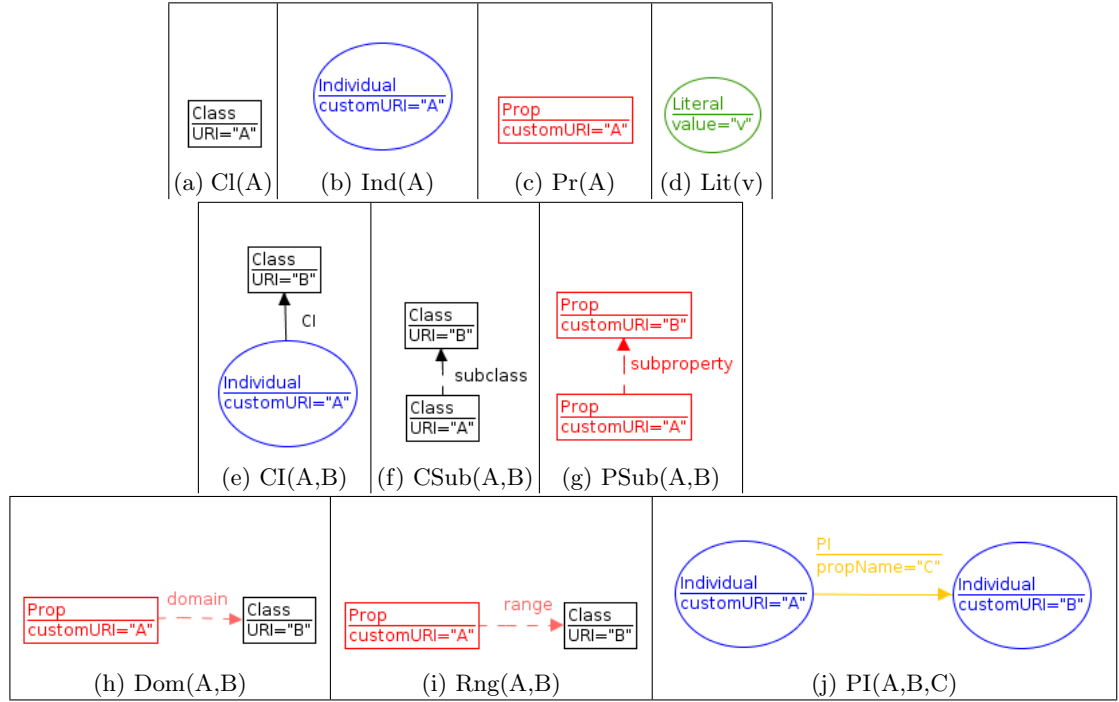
Class
URI="A"
(a) Cl(A)

Individual
customURI="A"
(b) Ind(A)

Prop
customURI="A"
(c) Pr(A)

Literal
value="v"
(d) Lit(v)

Class
URI="B"
CI
Individual
customURI="A"
(e) CI(A,B)

Class
URI="B"
subclass
Class
URI="A"
(f) CSub(A,B)

Prop
customURI="B"
subproperty
Prop
customURI="A"
(g) PSub(A,B)

Prop
customURI="A"
domain
Class
URI="B"
(h) Dom(A,B)

Prop
customURI="A"
range
Class
URI="B"
(i) Rng(A,B)

Individual
customURI="A"
PI
propName="C"
Individual
customURI="B"
(j) PI(A,B,C)